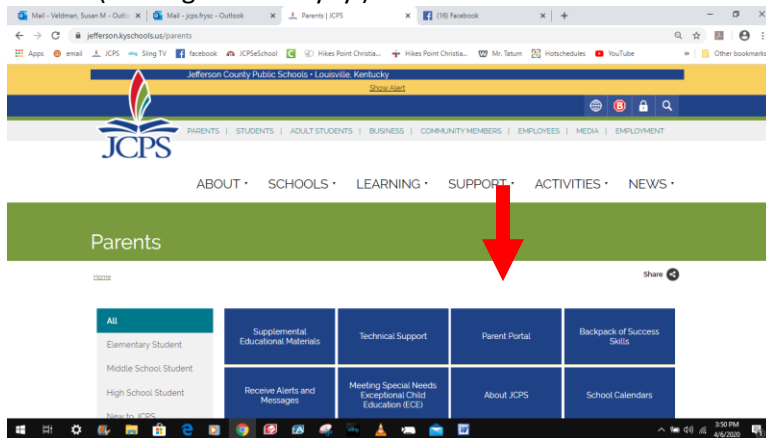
Mail - Veldman, Susan M - Outlo | Mail - jcps.frysc - Outlook | Parents | JCPS | (16) Facebook

jefferson.kyschools.us/parents

Apps | email | JCPS | Sling TV | facebook | JCPSeSchool | Hikes Point Christia... | Hikes Point Christia... | Mr. Tatum | Hotschedules | YouTube | Other bookmarks

Jefferson County Public Schools • Louisville, Kentucky

Show Alert

JCPS

PARENTS | STUDENTS | ADULT STUDENTS | BUSINESS | COMMUNITY MEMBERS | EMPLOYEES | MEDIA | EMPLOYMENT

ABOUT • SCHOOLS • LEARNING • SUPPORT • ACTIVITIES • NEWS •

Parents

Home

Share

All

Elementary Student

Middle School Student

High School Student

New to JCPS

| Supplemental Educational Materials | Technical Support | Parent Portal | Backpack of Success Skills |
|---|---|---|---|
| Receive Alerts and Messages | Meeting Special Needs Exceptional Child Education (ECE) | About JCPS | School Calendars |

3:50 PM
4/6/2020